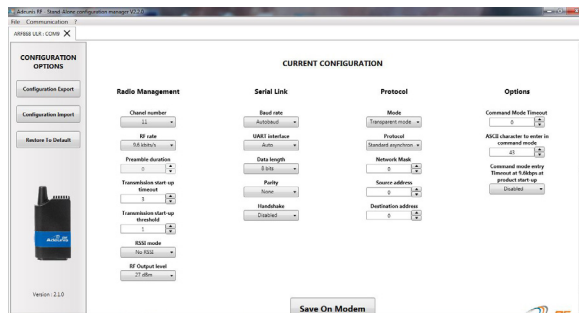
Adeunis RF - Stand Alone configuration manager V2.1.0

File Communication ?

ARF868 ULR : COM9

CONFIGURATION OPTIONS

Configuration Export

Configuration Import

Restore To Default

Version : 2.1.0

CURRENT CONFIGURATION

Radio Management

Chanel number
11

RF rate
9.6 kbits/s

Preamble duration
0

Transmission start-up timeout
3

Transmission start-up threshold
1

RSSI mode
No RSSI

RF Output level
27 dBm

Serial Link

Baud rate
Autobaud

UART interface
Auto

Data length
8 bits

Parity
None

Handshake
Disabled

Protocol

Mode
Transparent mode

Protocol
Standard asynchron

Network Mask
0

Source address
0

Destination address
0

Options

Command Mode Timeout
0

ASCII character to enter in command mode
43

Command mode entry Timeout at 9,6kbps at product start-up
Disabled

Save On Modem